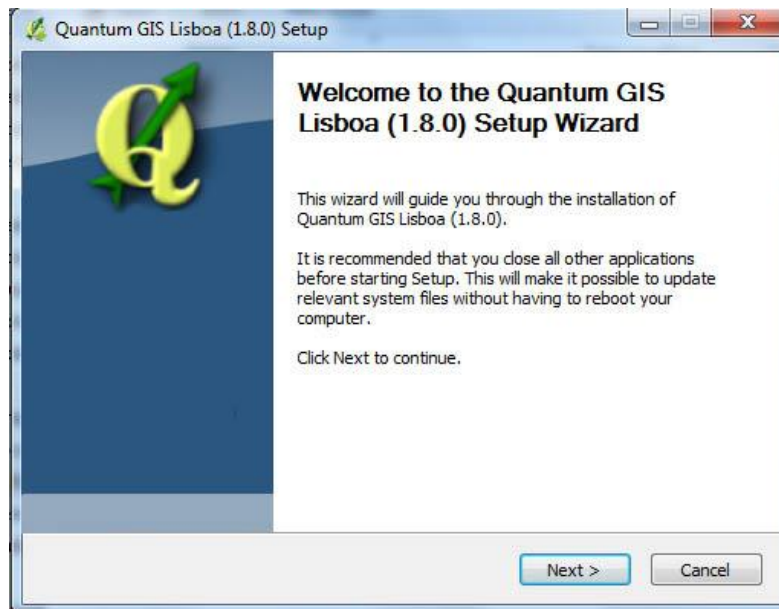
Quantum GIS Lisboa (1.8.0) Setup

Welcome to the Quantum GIS Lisboa (1.8.0) Setup Wizard

This wizard will guide you through the installation of Quantum GIS Lisboa (1.8.0).

It is recommended that you close all other applications before starting Setup. This will make it possible to update relevant system files without having to reboot your computer.

Click Next to continue.

Next >

Cancel